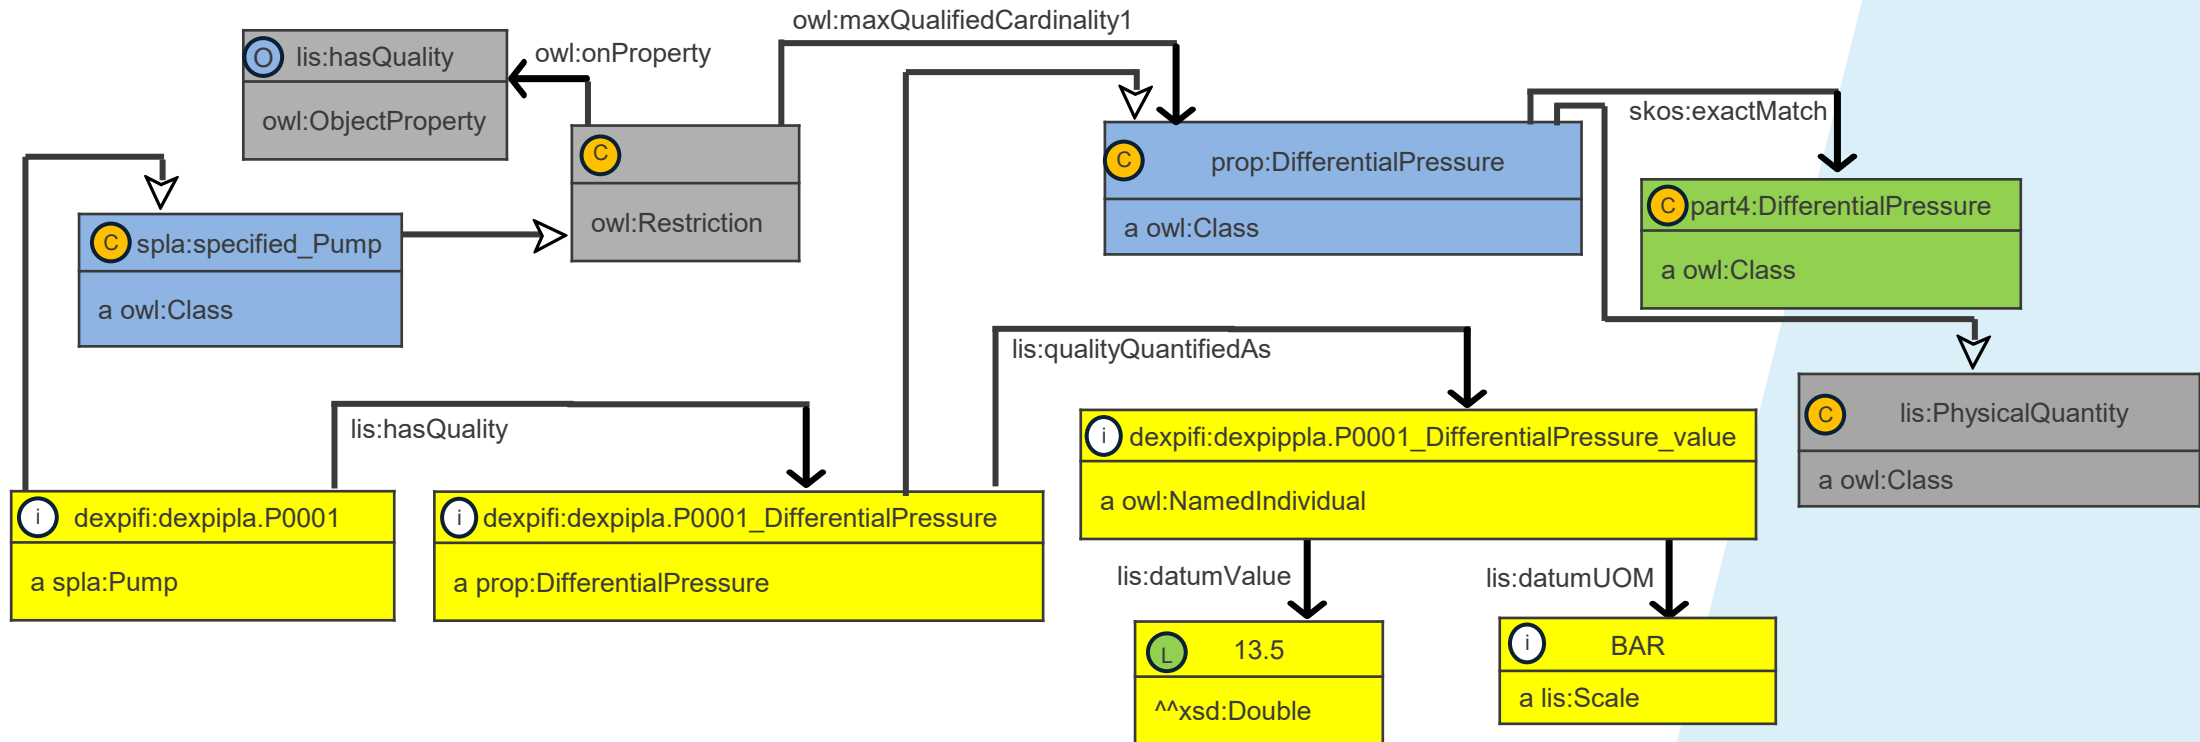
O lis:hasQuality
owl:ObjectProperty

owl:onProperty

C
owl:Restriction

owl:maxQualifiedCardinality1

C prop:DifferentialPressure
a owl:Class

skos:exactMatch

C part4:DifferentialPressure
a owl:Class

C spla:specified_Pump
a owl:Class

lis:qualityQuantifiedAs

C lis:PhysicalQuantity
a owl:Class

lis:hasQuality

i dexpifi:dexpippla.P0001_DifferentialPressure_value
a owl:NamedIndividual

i dexpifi:dexpipla.P0001
a spla:Pump

i dexpifi:dexpipla.P0001_DifferentialPressure
a prop:DifferentialPressure

lis:datumValue

lis:datumUOM

L 13.5
^^xsd:Double

i BAR
a lis:Scale